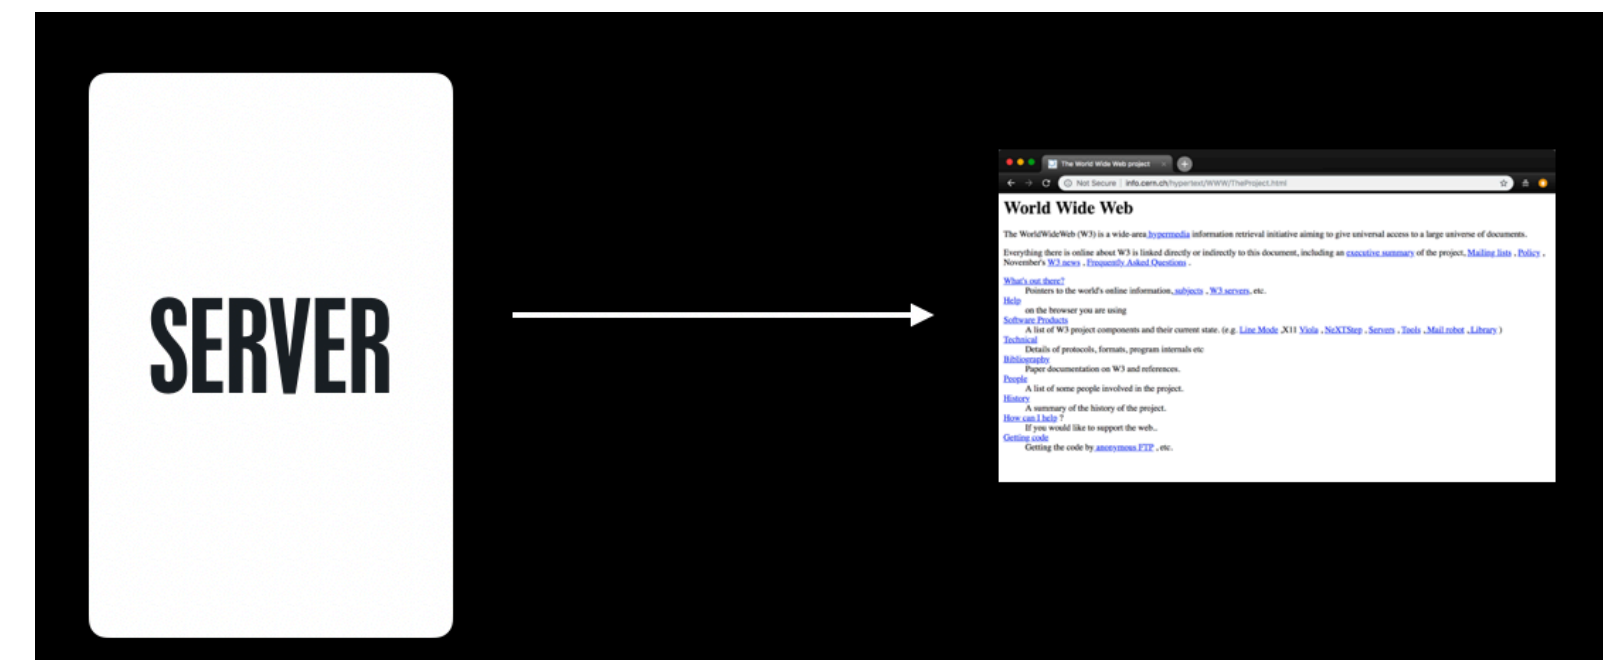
SERVER

The World Wide Web project

Not Secure | info.cern.ch/hypertext/WWW/TheProject.html

World Wide Web

The WorldWideWeb (W3) is a wide-area hypermedia information retrieval initiative aiming to give universal access to a large universe of documents.

Everything there is online about W3 is linked directly or indirectly to this document, including an executive summary of the project, Mailing lists , Policy , November's W3 news , Frequently Asked Questions .

What's out there?
Pointers to the world's online information, subjects , W3 servers, etc.
Help
on the browser you are using
Software Products
A list of W3 project components and their current state. (e.g. Line Mode ,X11 Viola , NeXTStep , Servers , Tools , Mail robot , Library )
Technical
Details of protocols, formats, program internals etc
Bibliography
Paper documentation on W3 and references.
People
A list of some people involved in the project.
History
A summary of the history of the project.
How can I help ?
If you would like to support the web..
Getting code
Getting the code by anonymous FTP , etc.